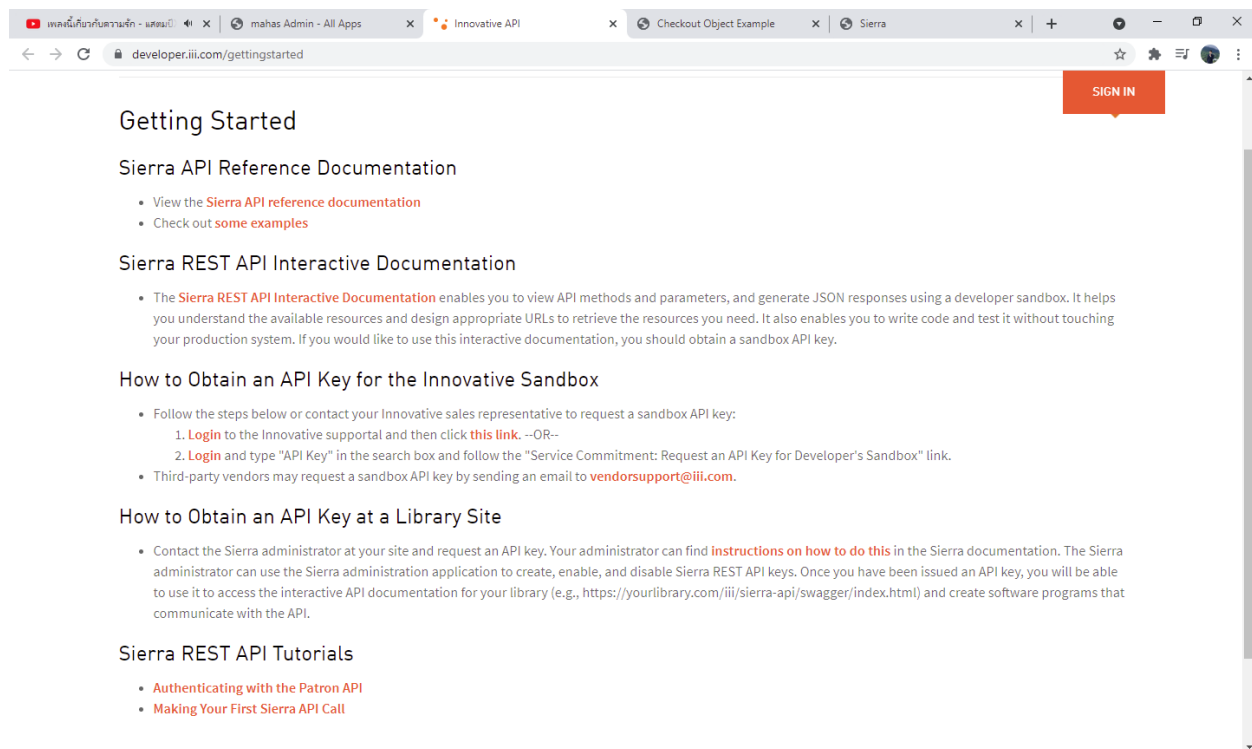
เพลงนี้เกี่ยวกับความรัก - แสตมป์ ×
mahas Admin - All Apps ×
Innovative API ×
Checkout Object Example ×
Sierra ×

developer.iii.com/gettingstarted

SIGN IN

Getting Started

Sierra API Reference Documentation

- View the Sierra API reference documentation
- Check out some examples

Sierra REST API Interactive Documentation

- The Sierra REST API Interactive Documentation enables you to view API methods and parameters, and generate JSON responses using a developer sandbox. It helps you understand the available resources and design appropriate URLs to retrieve the resources you need. It also enables you to write code and test it without touching your production system. If you would like to use this interactive documentation, you should obtain a sandbox API key.

How to Obtain an API Key for the Innovative Sandbox

- Follow the steps below or contact your Innovative sales representative to request a sandbox API key:
 1. Login to the Innovative supportal and then click this link. --OR--
 2. Login and type "API Key" in the search box and follow the "Service Commitment: Request an API Key for Developer's Sandbox" link.
- Third-party vendors may request a sandbox API key by sending an email to vendorsupport@iii.com.

How to Obtain an API Key at a Library Site

- Contact the Sierra administrator at your site and request an API key. Your administrator can find instructions on how to do this in the Sierra documentation. The Sierra administrator can use the Sierra administration application to create, enable, and disable Sierra REST API keys. Once you have been issued an API key, you will be able to use it to access the interactive API documentation for your library (e.g., https://yourlibrary.com/iii/sierra-api/swagger/index.html) and create software programs that communicate with the API.

Sierra REST API Tutorials

- Authenticating with the Patron API
- Making Your First Sierra API Call